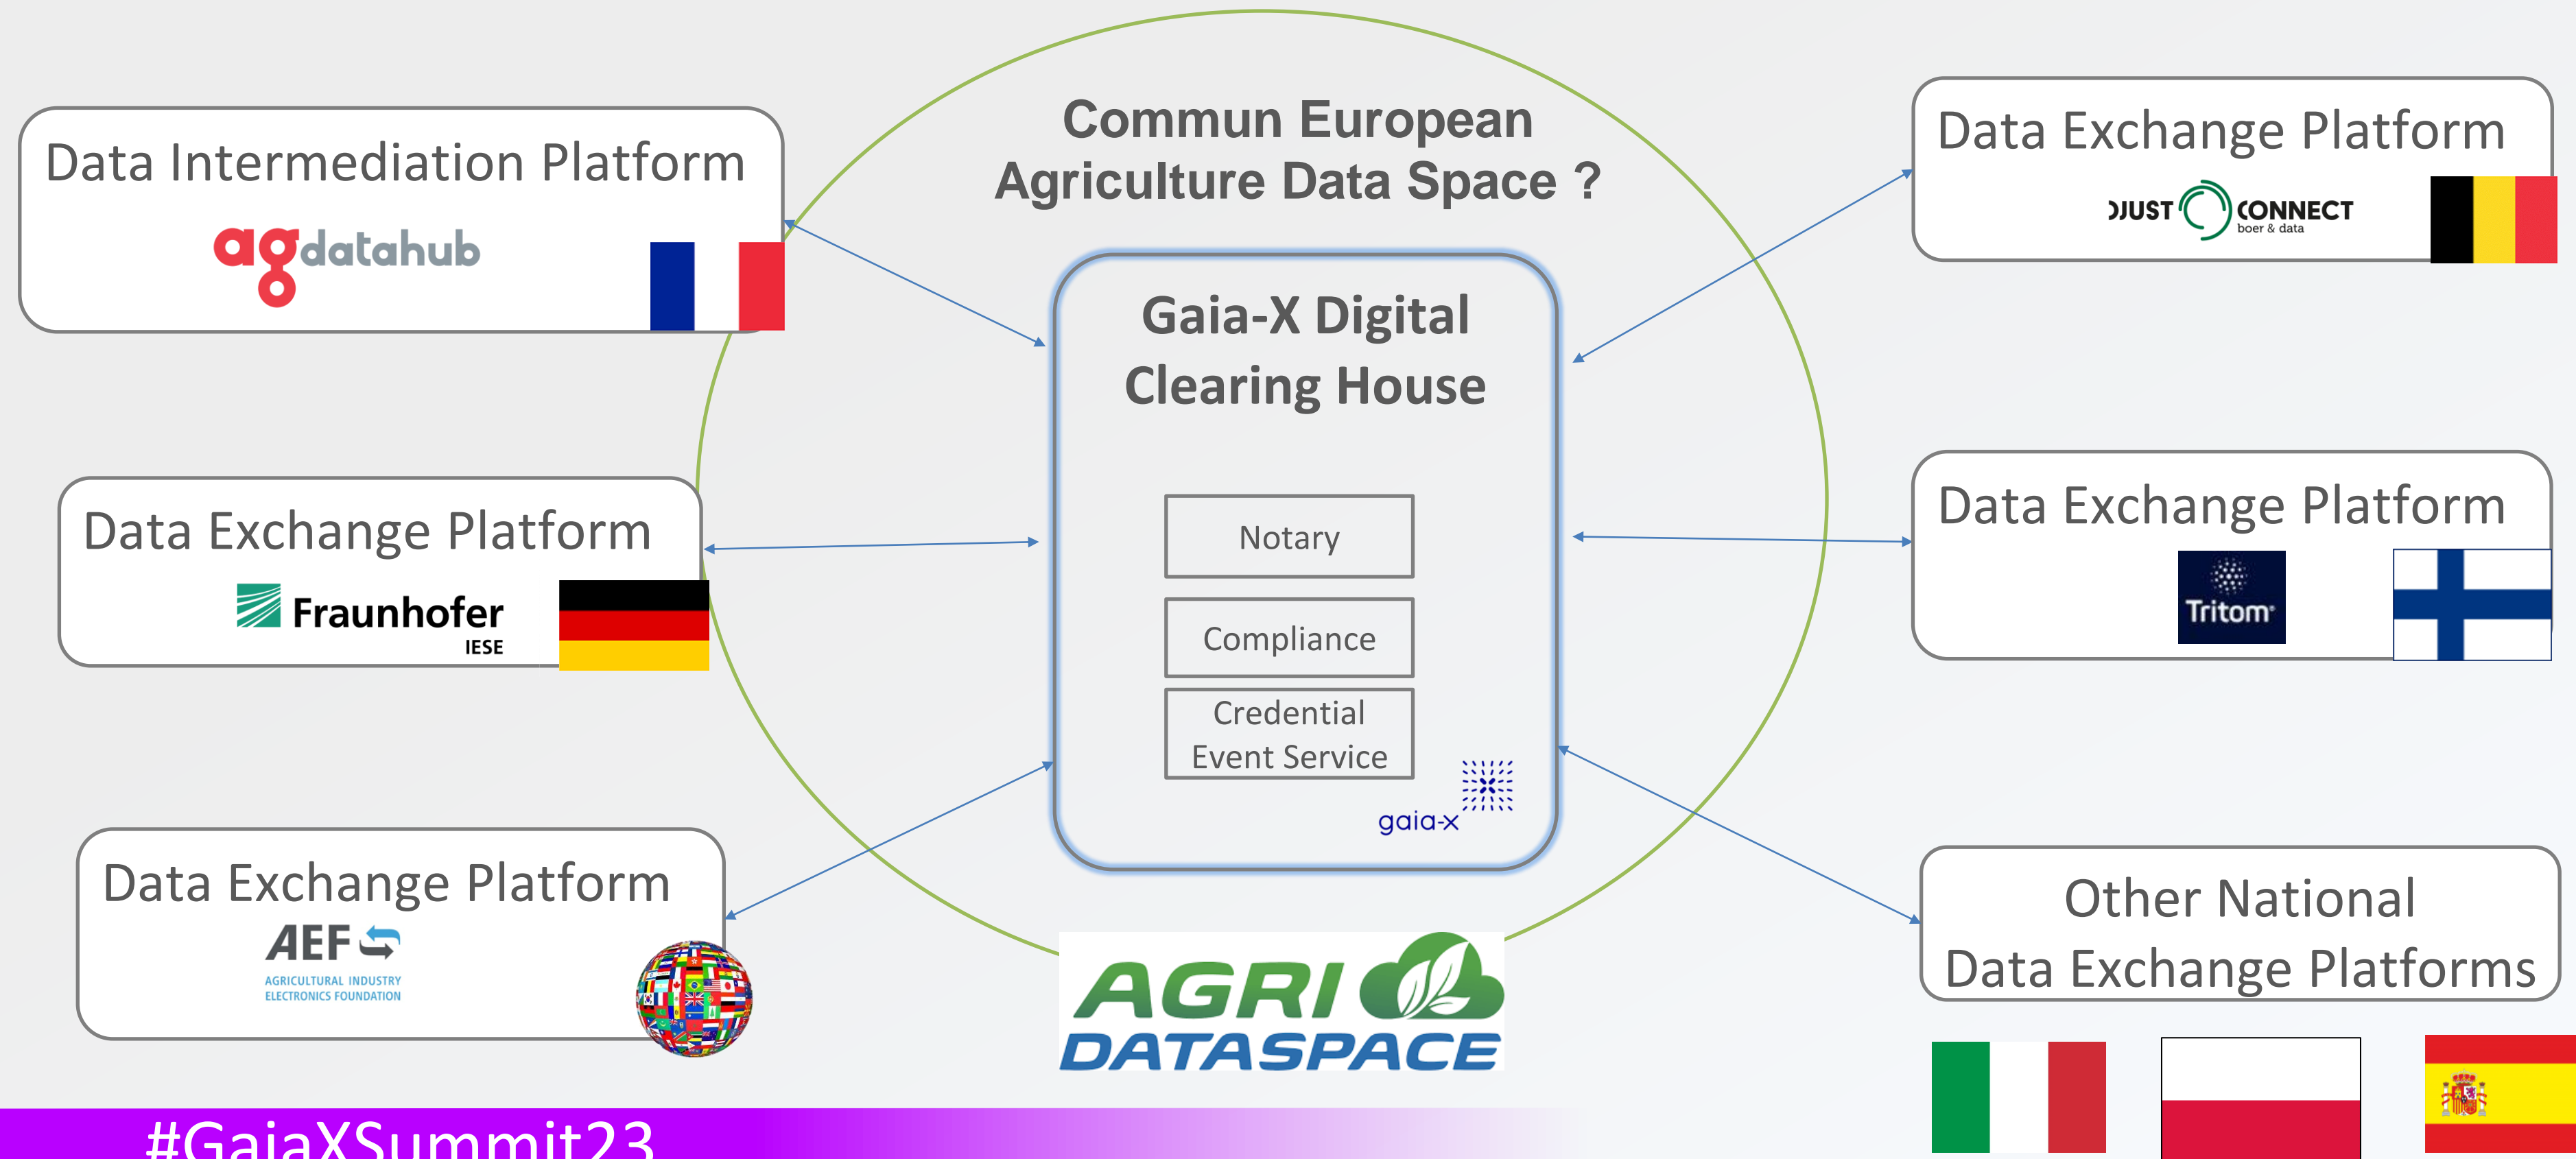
Data Intermediation Platform

agdatahub

Commun European Agriculture Data Space ?

Data Exchange Platform

JUST CONNECT boer & data

Gaia-X Digital Clearing House

Notary

Compliance

Credential Event Service

gaia-x

Data Exchange Platform

Fraunhofer IESE

Data Exchange Platform

Tritom

Data Exchange Platform

AEF

AGRICULTURAL INDUSTRY ELECTRONICS FOUNDATION

AGRI DATASPACE

Other National Data Exchange Platforms

#GaiaXSummit23